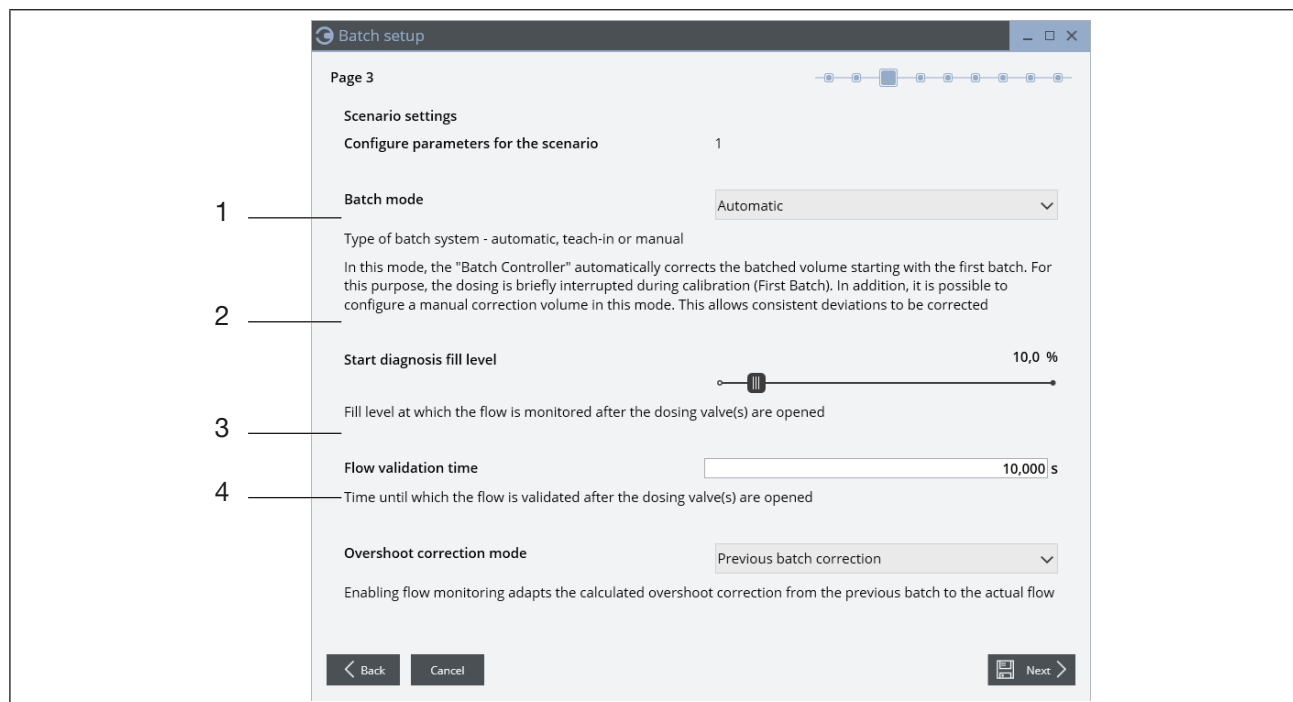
Batch setup

Page 3

Scenario settings

Configure parameters for the scenario 1

1

Batch mode

Automatic

Type of batch system - automatic, teach-in or manual

In this mode, the "Batch Controller" automatically corrects the batched volume starting with the first batch. For this purpose, the dosing is briefly interrupted during calibration (First Batch). In addition, it is possible to configure a manual correction volume in this mode. This allows consistent deviations to be corrected

2

Start diagnosis fill level

10,0 %

Fill level at which the flow is monitored after the dosing valve(s) are opened

3

Flow validation time

10,000 s

4

Time until which the flow is validated after the dosing valve(s) are opened

Overshoot correction mode

Previous batch correction

Enabling flow monitoring adapts the calculated overshoot correction from the previous batch to the actual flow

Back

Cancel

Next